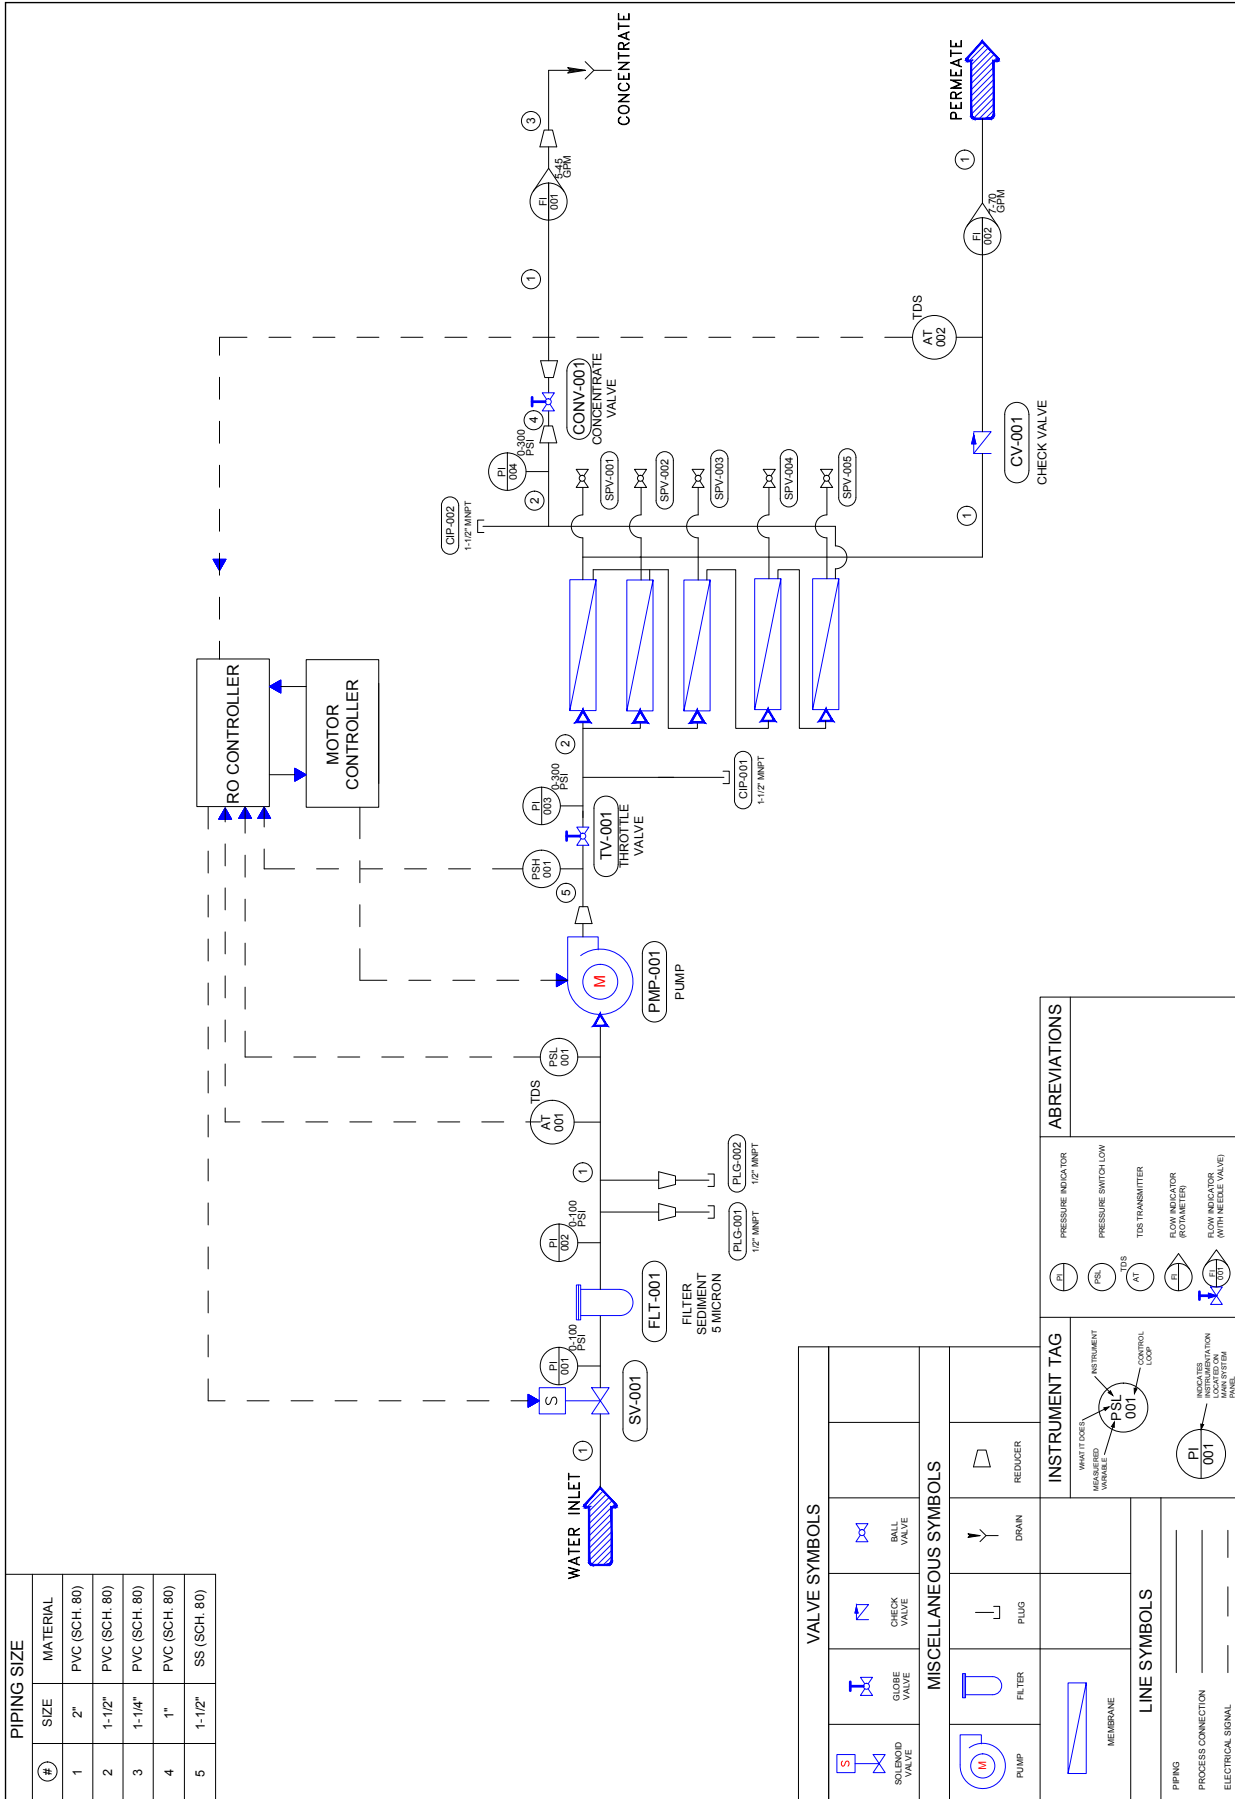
CONCENTRATE

PERMEATE

3

1.45 GPM

FI 001

1

1

1.70 GPM

FI 002

TDS

AT 002

CONV-001 CONCENTRATE VALVE

4

0-300 PSI

PI 004

2

CV-001 CHECK VALVE

SPV-001

SPV-002

SPV-003

SPV-004

SPV-005

CIP-002 1-1/2" MNPT

1

RO CONTROLLER

MOTOR CONTROLLER

2

0-300 PSI

PI 003

CIP-001 1-1/2" MNPT

TV-001 THROTTLE VALVE

PSH 001

5

M

PMP-001 PUMP

PSL 001

TDS

AT 001

1

PI 002

0-100 PSI

PLG-002 1/2" MNPT

PLG-001 1/2" MNPT

FLT-001 FILTER SEDIMENT 5 MICRON

PI 001

0-100 PSI

S

SV-001

1

WATER INLET

ABREVIATIONS

PI PRESSURE INDICATOR

PSL PRESSURE SWITCH LOW

TDS AT TDS TRANSMITTER

FI FLOW INDICATOR (ROTAMETER)

FI 001 FLOW INDICATOR (WITH NEEDLE VALVE)

INSTRUMENT TAG

WHAT IT DOES

INSTRUMENT

MEASURED VARIABLE

PSL 001

CONTROL LOOP

PI 001

INDICATES INSTRUMENTATION LOCATED ON MAIN SYSTEM PANEL

VALVE SYMBOLS

S SOLENOID VALVE

GLOBE VALVE

CHECK VALVE

BALL VALVE

MISCELLANEOUS SYMBOLS

M PUMP

FILTER

PLUG

DRAIN

REDUCER

MEMBRANE

LINE SYMBOLS

PIPING

PROCESS CONNECTION

ELECTRICAL SIGNAL

PIPING SIZE

| # | SIZE | MATERIAL |
|---|---|---|
| 1 | 2" | PVC (SCH. 80) |
| 2 | 1-1/2" | PVC (SCH. 80) |
| 3 | 1-1/4" | PVC (SCH. 80) |
| 4 | 1" | PVC (SCH. 80) |
| 5 | 1-1/2" | SS (SCH. 80) |